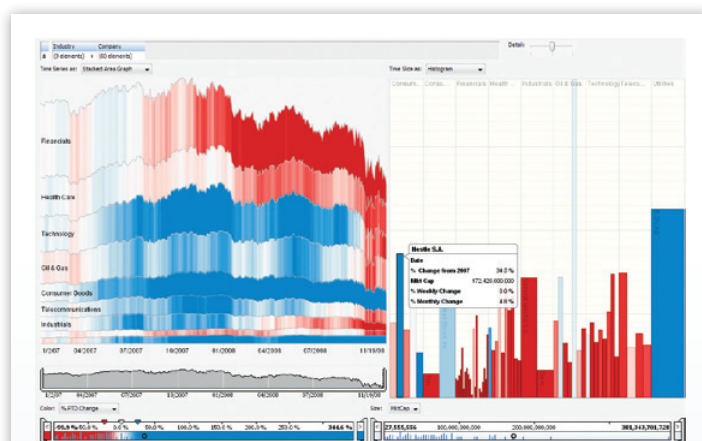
Industry Company
(9 elements) (60 elements)

Detail

Time Series as: Stacked Area Graph

Time Slice as: Histogram

Consum... Cons... Financials Health ... Industrials Oil & Gas Technology Teleco... Utilities

Financials

Health Care

Technology

Oil & Gas

Consumer Goods

Telecommunications

Industrials

1/2007 04/2007 07/2007 10/2007 01/2008 04/2008 07/2008 11/19/08

Nestle S.A.
Date
% Change from 2007 34.0 %
Mkt Cap 172,420,600,000
% Weekly Change 3.0 %
% Monthly Change 4.0 %

Color: % YTD Change

Size: Mkt Cap

-99.9 % 50.0 % 0.0 % 50.0 % 100.0 % 150.0 % 200.0 % 250.0 % 344.6 %

27,555,556 100,000,000,000 200,000,000,000 301,343,701,728